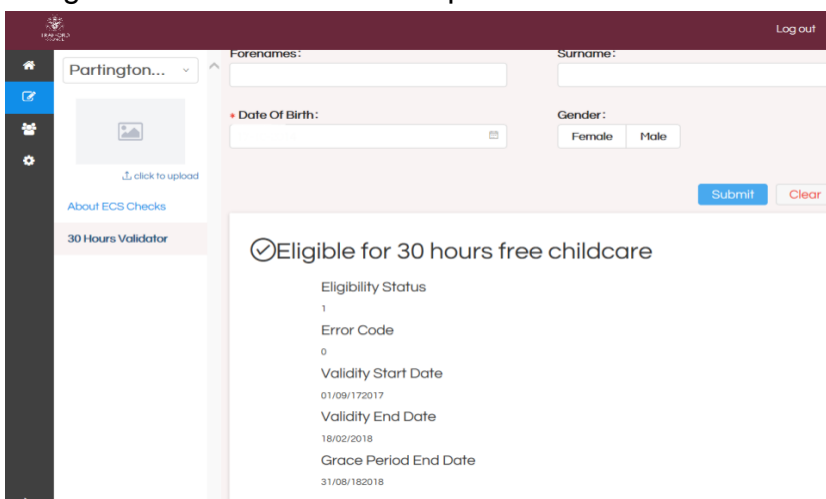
TRAFFORD COUNCIL

Log out

Partington...

click to upload

About ECS Checks

30 Hours Validator

Forenames:

Surname:

* Date Of Birth:

Gender:

Female

Male

Submit

Clear

Eligible for 30 hours free childcare

Eligibility Status

1

Error Code

0

Validity Start Date

01/09/172017

Validity End Date

18/02/2018

Grace Period End Date

31/08/182018